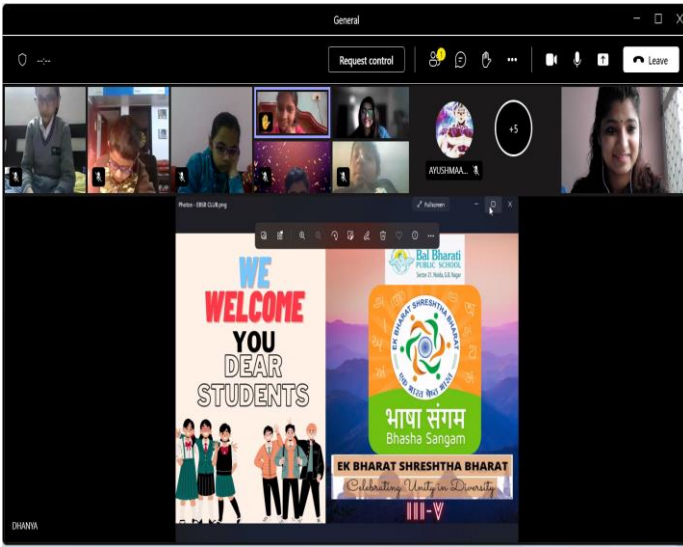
General

--:--

Request control

Leave

AYUSHMAA...

+5

Photos - EBSB CLUB.png

Fullscreen

WE WELCOME YOU DEAR STUDENTS

Bal Bharati PUBLIC SCHOOL

Sector 21, Noida, G.B. Nagar

EK BHARAT SHRESHTHA BHARAT

भाषा संगम

Bhasha Sangam

EK BHARAT SHRESHTHA BHARAT

Celebrating Unity in Diversity

III-V

DHANYA